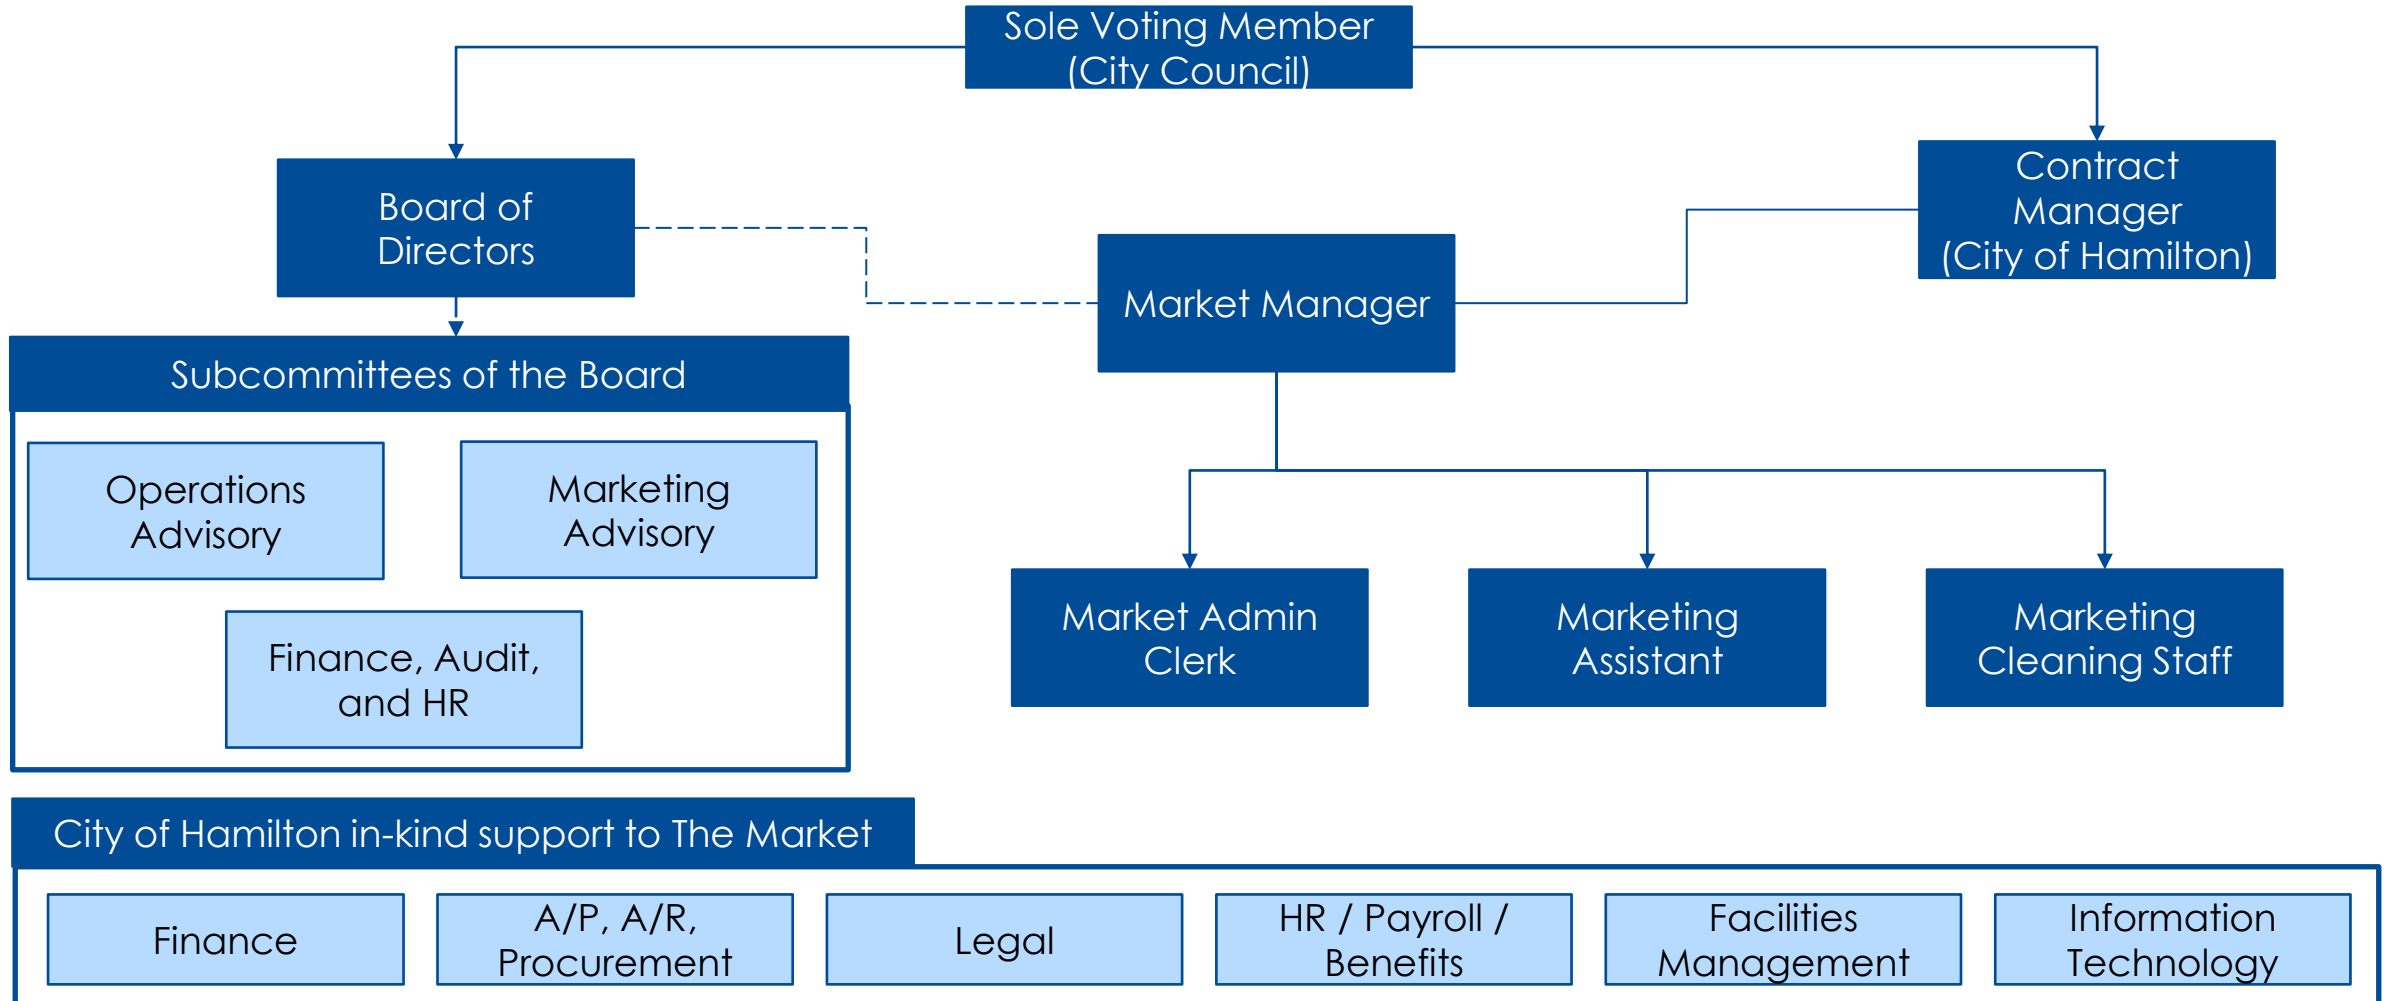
Sole Voting Member (City Council)

Board of Directors

Contract Manager (City of Hamilton)

Market Manager

Subcommittees of the Board

Operations Advisory

Marketing Advisory

Finance, Audit, and HR

Market Admin Clerk

Marketing Assistant

Marketing Cleaning Staff

City of Hamilton in-kind support to The Market

Finance

A/P, A/R, Procurement

Legal

HR / Payroll / Benefits

Facilities Management

Information Technology